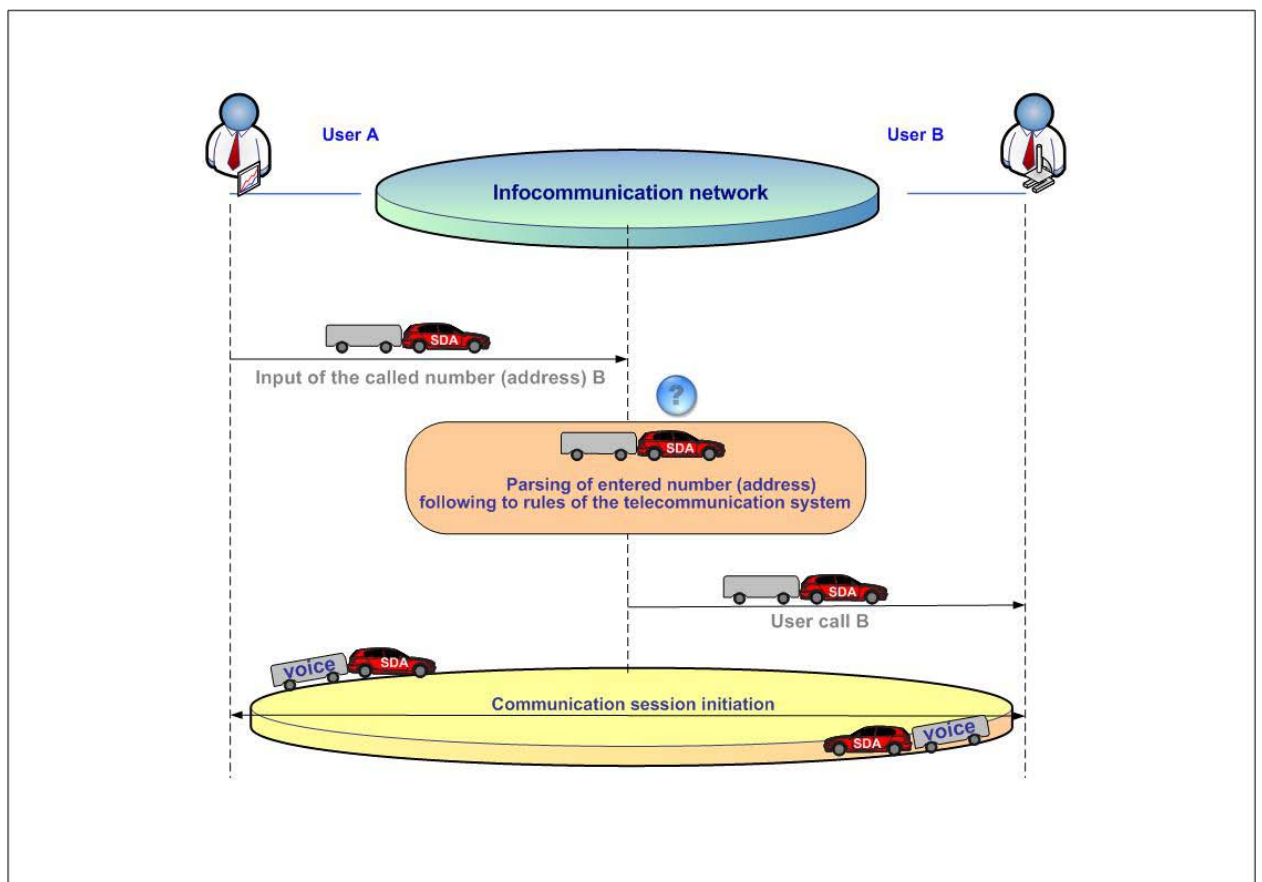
User A

User B

Infocommunication network

SDA

Input of the called number (address) B

?

SDA

Parsing of entered number (address) following to rules of the telecommunication system

SDA

User call B

voice

SDA

Communication session initiation

SDA

voice